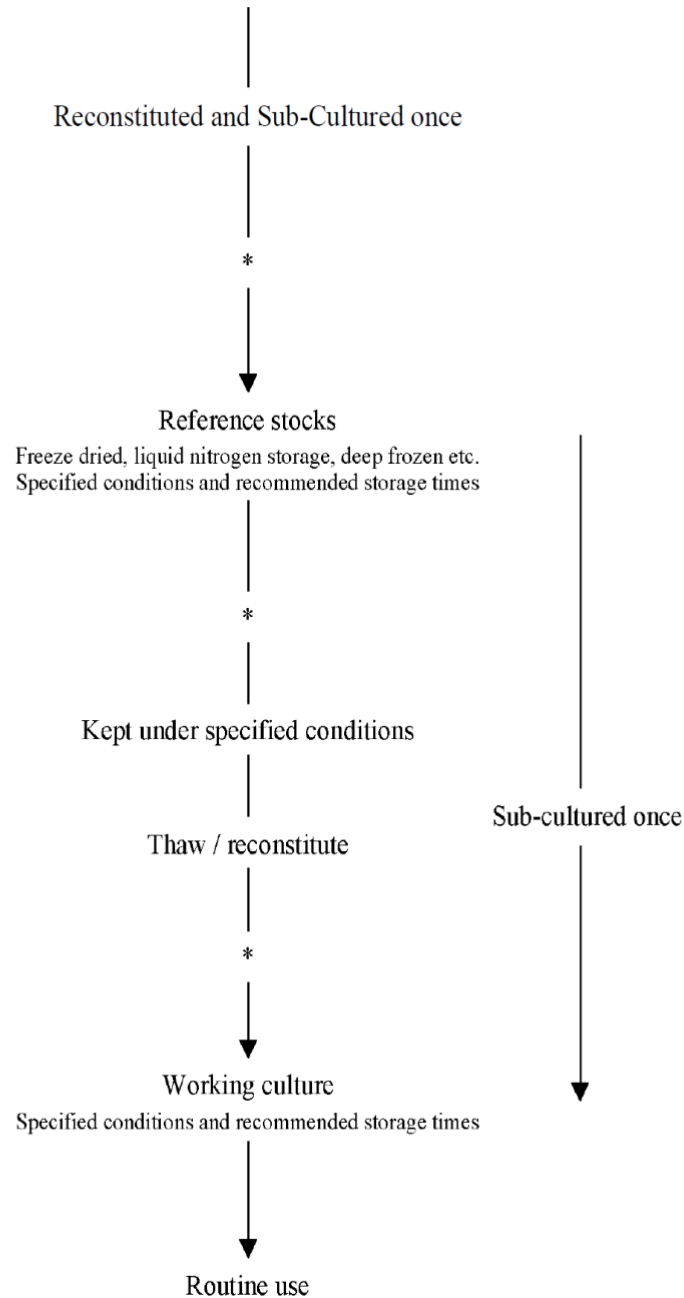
Reconstituted and Sub-Cultured once

*

Reference stocks
Freeze dried, liquid nitrogen storage, deep frozen etc.
Specified conditions and recommended storage times

*

Kept under specified conditions

Sub-cultured once

Thaw / reconstitute

*

Working culture
Specified conditions and recommended storage times

Routine use